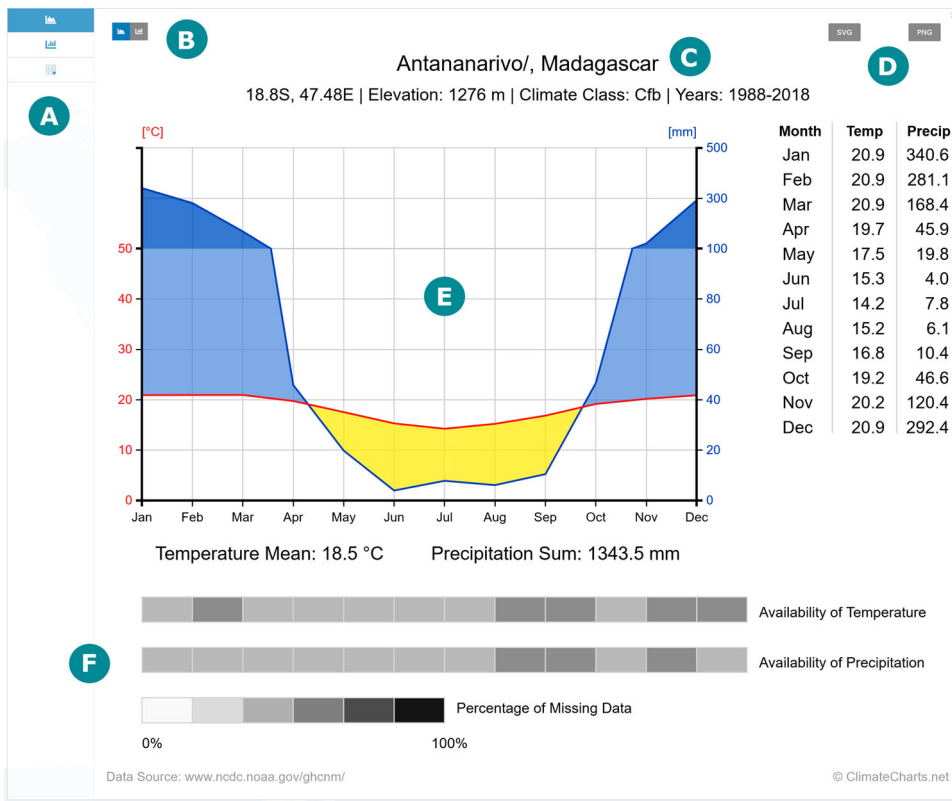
B

Antananarivo/, Madagascar

C

SVG

PNG

D

18.8S, 47.48E | Elevation: 1276 m | Climate Class: Cfb | Years: 1988-2018

A

[°C]

[mm]

500

300

50

100

40

80

30

60

20

40

10

20

0

0

E

Jan Feb Mar Apr May Jun Jul Aug Sep Oct Nov Dec

| Month | Temp | Precip |
|---|---|---|
| Jan | 20.9 | 340.6 |
| Feb | 20.9 | 281.1 |
| Mar | 20.9 | 168.4 |
| Apr | 19.7 | 45.9 |
| May | 17.5 | 19.8 |
| Jun | 15.3 | 4.0 |
| Jul | 14.2 | 7.8 |
| Aug | 15.2 | 6.1 |
| Sep | 16.8 | 10.4 |
| Oct | 19.2 | 46.6 |
| Nov | 20.2 | 120.4 |
| Dec | 20.9 | 292.4 |

Temperature Mean: 18.5 °C

Precipitation Sum: 1343.5 mm

Availability of Temperature

F

Availability of Precipitation

Percentage of Missing Data

0%

100%

Data Source: www.ncdc.noaa.gov/ghcnm/

© ClimateCharts.net